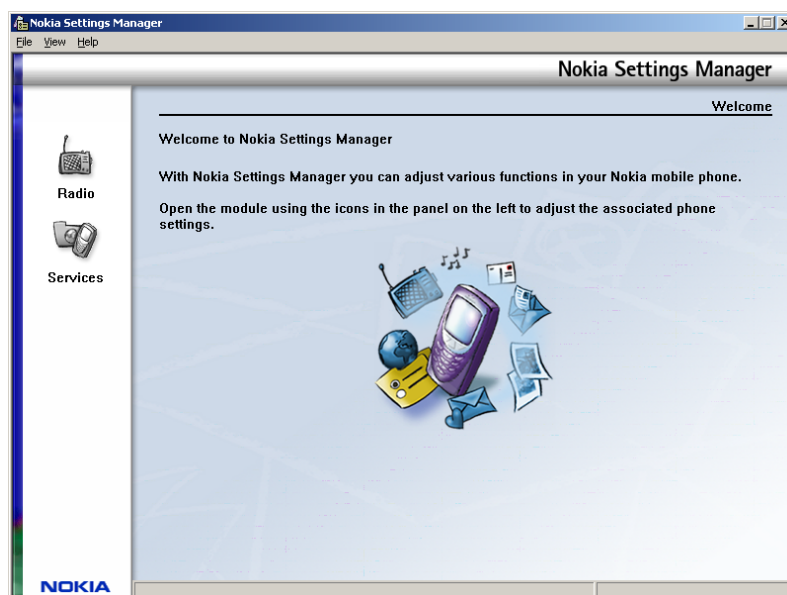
Nokia Settings Manager
File View Help

Nokia Settings Manager

Welcome

Welcome to Nokia Settings Manager

With Nokia Settings Manager you can adjust various functions in your Nokia mobile phone.

Open the module using the icons in the panel on the left to adjust the associated phone settings.

Radio

Services

NOKIA